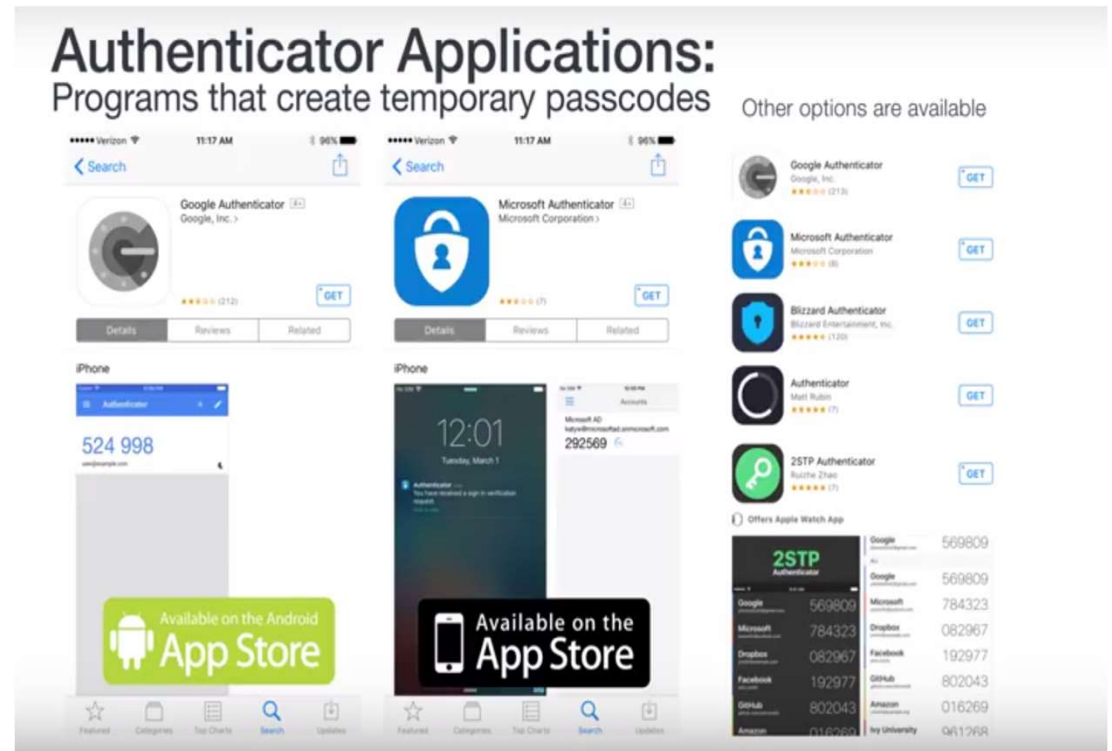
Authenticator Applications:
Programs that create temporary passcodes

Other options are available

••••• Verizon 11:17 AM 96%
Search
Google Authenticator 4+
Google, Inc. >
(212)
GET
Details Reviews Related
iPhone
Authenticator
524 998
Available on the Android
App Store
Featured Categories Top Charts Search Updates

••••• Verizon 11:17 AM 96%
Search
Microsoft Authenticator 4+
Microsoft Corporation >
(7)
GET
Details Reviews Related
iPhone
12:01
Tuesday, March 1
Authenticator
You have received a sign in verification request
Accounts
Microsoft AD
292569
Available on the
App Store
Featured Categories Top Charts Search Updates

Google Authenticator
Google, Inc.
(213)
GET
Microsoft Authenticator
Microsoft Corporation
(8)
GET
Blizzard Authenticator
Blizzard Entertainment, Inc.
(120)
GET
Authenticator
Matt Rubin
(7)
GET
2STP Authenticator
Ruizhe Zhao
(7)
GET
Offers Apple Watch App

2STP
Authenticator
Google 569809
Microsoft 784323
Dropbox 082967
Facebook 192977
GitHub 802043
Amazon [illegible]

Google 569809
Google 569809
Microsoft 784323
Dropbox 082967
Facebook 192977
GitHub 802043
Amazon 016269
Ivy University 981268